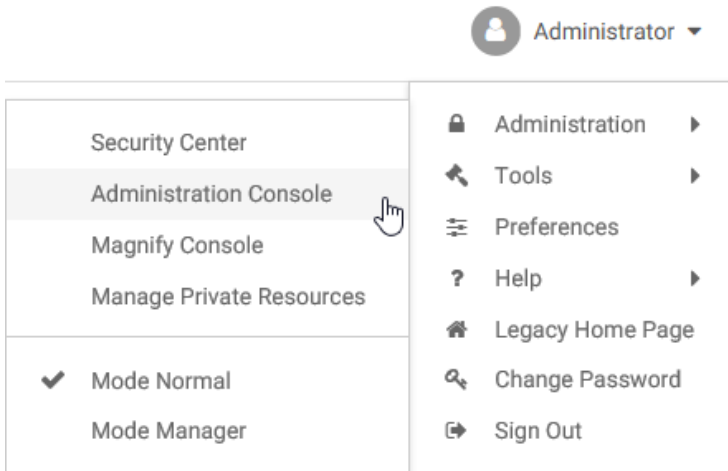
Administrator

Security Center
Administration Console
Magnify Console
Manage Private Resources

Mode Normal
Mode Manager

Administration
Tools
Preferences
Help
Legacy Home Page
Change Password
Sign Out